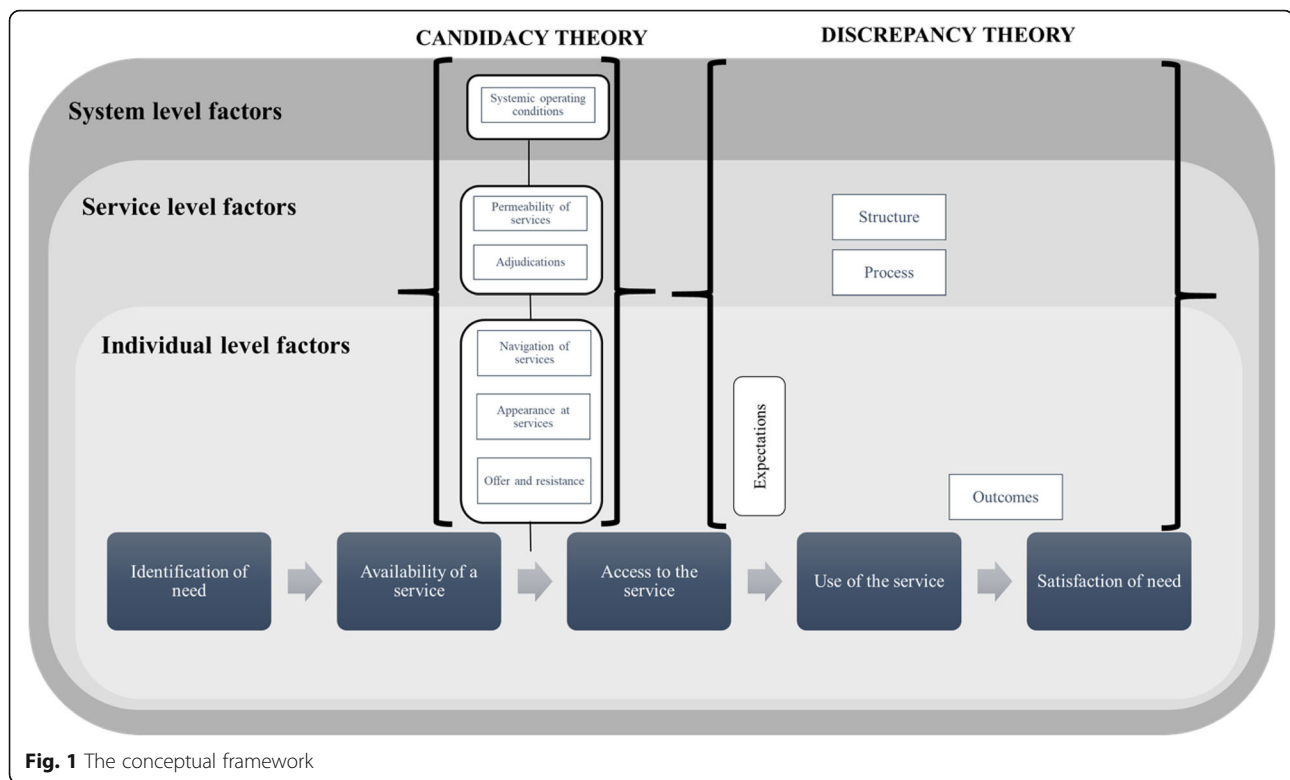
CANDIDACY THEORY

DISCREPANCY THEORY

System level factors

Systemic operating conditions

Service level factors

Permeability of services

Adjudications

Structure

Process

Individual level factors

Navigation of services

Appearance at services

Offer and resistance

Expectations

Outcomes

Identification of need

Availability of a service

Access to the service

Use of the service

Satisfaction of need

Fig. 1 The conceptual framework